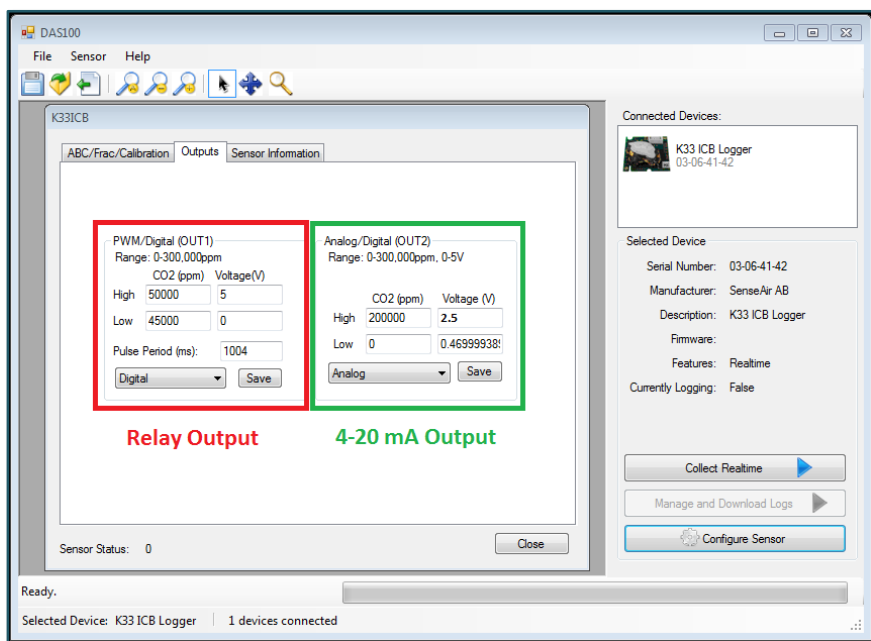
DAS100

File Sensor Help

K33ICB

ABC/Frac/Calibration Outputs Sensor Information

PWM/Digital (OUT1)
Range: 0-300,000ppm
CO2 (ppm) Voltage(V)
High 50000 5
Low 45000 0
Pulse Period (ms): 1004
Digital Save

Analog/Digital (OUT2)
Range: 0-300,000ppm, 0-5V
CO2 (ppm) Voltage (V)
High 200000 2.5
Low 0 0.46999938
Analog Save

Relay Output

4-20 mA Output

Sensor Status: 0

Close

Connected Devices:

K33 ICB Logger
03-06-41-42

Selected Device

Serial Number: 03-06-41-42
Manufacturer: SenseAir AB
Description: K33 ICB Logger
Firmware:
Features: Realtime
Currently Logging: False

Collect Realtime

Manage and Download Logs

Configure Sensor

Ready.

Selected Device: K33 ICB Logger 1 devices connected